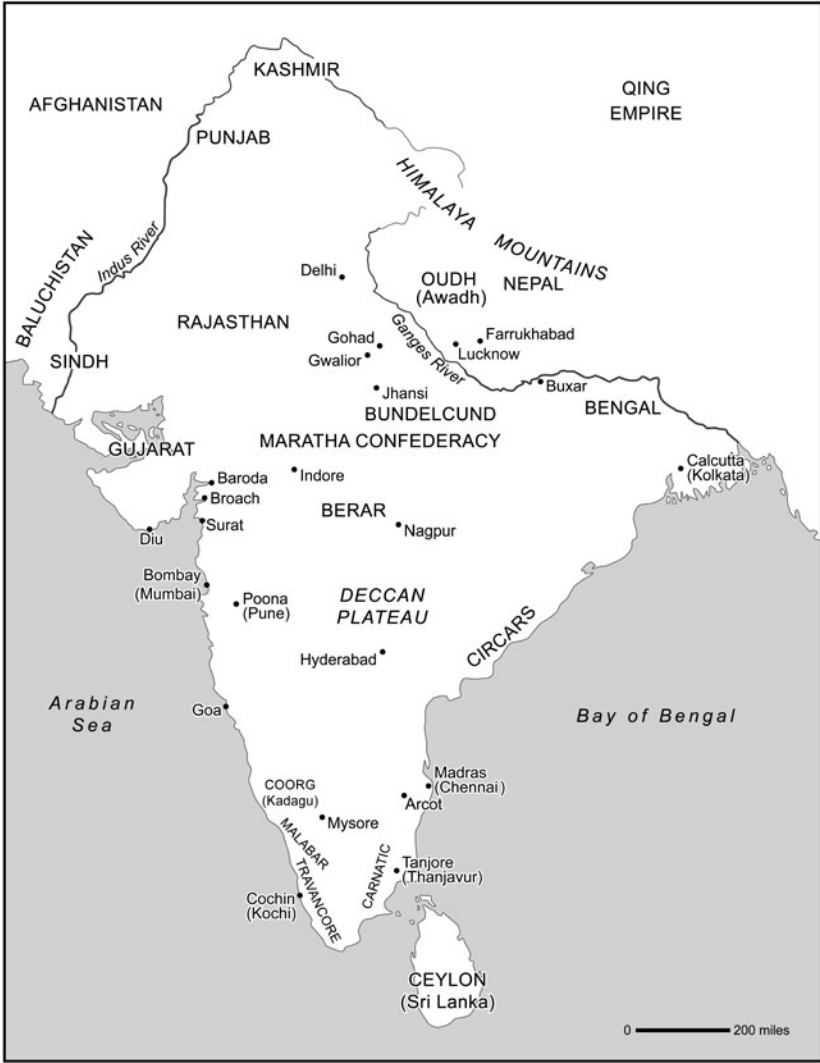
KASHMIR
AFGHANISTAN
QING EMPIRE
PUNJAB
HIMALAYA MOUNTAINS
BALUCHISTAN
Indus River
Delhi
OUDH (Awadh)
NEPAL
RAJASTHAN
Gohad
Gwalior
Ganges River
Farrukhabad
Lucknow
SINDH
Jhansi
Buxar
BUNDELCUND
BENGAL
MARATHA CONFEDERACY
GUJARAT
Baroda
Broach
Indore
Calcutta (Kolkata)
Surat
BERAR
Nagpur
Diu
Bombay (Mumbai)
Poona (Pune)
DECCAN PLATEAU
CIRCARS
Hyderabad
Arabian Sea
Goa
Bay of Bengal
COORG (Kadagu)
Madras (Chennai)
Arcot
Mysore
MALABAR
TRAVANCORE
CARNATIC
Tanjore (Thanjavur)
Cochin (Kochi)
CEYLON (Sri Lanka)
0
200 miles